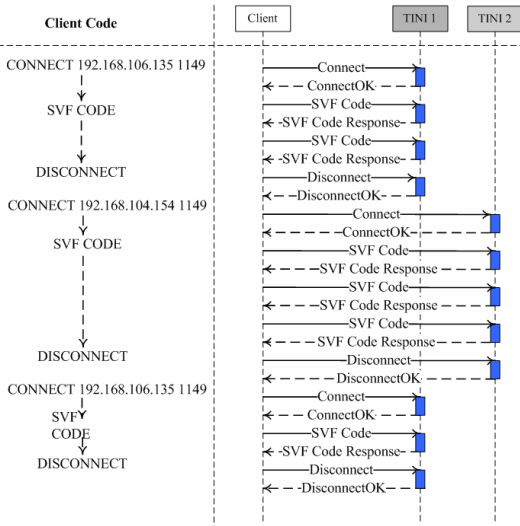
Client Code

Client

TINI 1

TINI 2

CONNECT 192.168.106.135 1149

SVF CODE

DISCONNECT

CONNECT 192.168.104.154 1149

SVF CODE

DISCONNECT

CONNECT 192.168.106.135 1149

SVF

CODE

DISCONNECT

Connect

ConnectOK

SVF Code

SVF Code Response

SVF Code

SVF Code Response

Disconnect

DisconnectOK

Connect

ConnectOK

SVF Code

SVF Code Response

SVF Code

SVF Code Response

SVF Code

SVF Code Response

Disconnect

DisconnectOK

Connect

ConnectOK

SVF Code

SVF Code Response

Disconnect

DisconnectOK